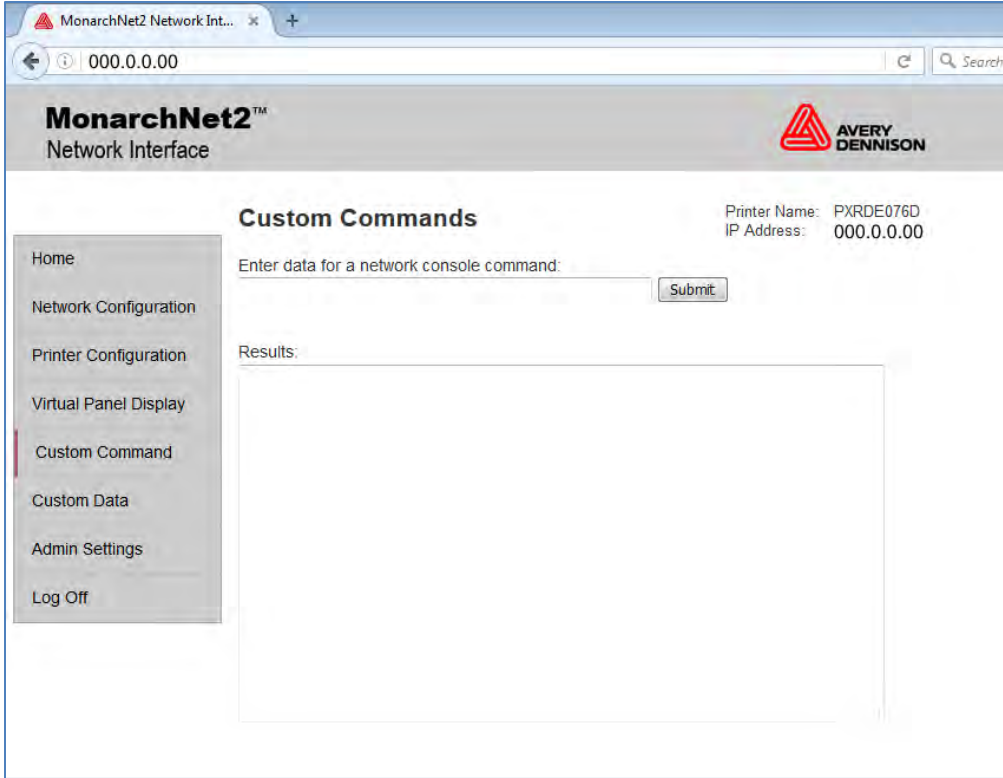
MonarchNet2 Network Int... ×
+
000.0.0.00
Search

MonarchNet2™
Network Interface

AVERY DENNISON

Custom Commands

Printer Name: PXRDE076D
IP Address: 000.0.0.00

Home
Network Configuration
Printer Configuration
Virtual Panel Display
Custom Command
Custom Data
Admin Settings
Log Off

Enter data for a network console command:
Submit

Results: